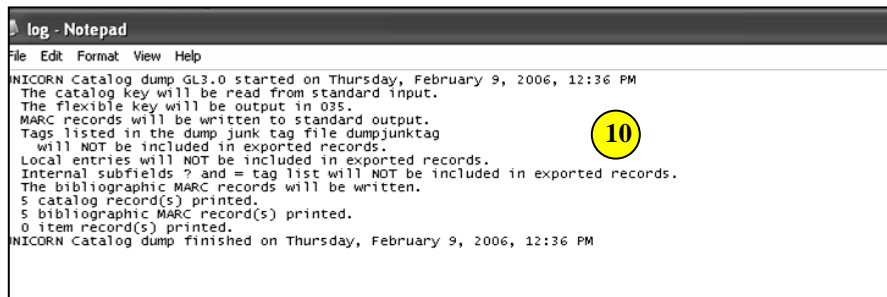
log - Notepad

ile Edit Format View Help

NICORN Catalog dump GL3.0 started on Thursday, February 9, 2006, 12:36 PM
The catalog key will be read from standard input.
The flexible key will be output in 035.
MARC records will be written to standard output.
Tags listed in the dump junk tag file dumpjunktag
will NOT be included in exported records.
Local entries will NOT be included in exported records.
Internal subfields ? and = tag list will NOT be included in exported records.
The bibliographic MARC records will be written.
5 catalog record(s) printed.
5 bibliographic MARC record(s) printed.
0 item record(s) printed.
NICORN Catalog dump finished on Thursday, February 9, 2006, 12:36 PM

10